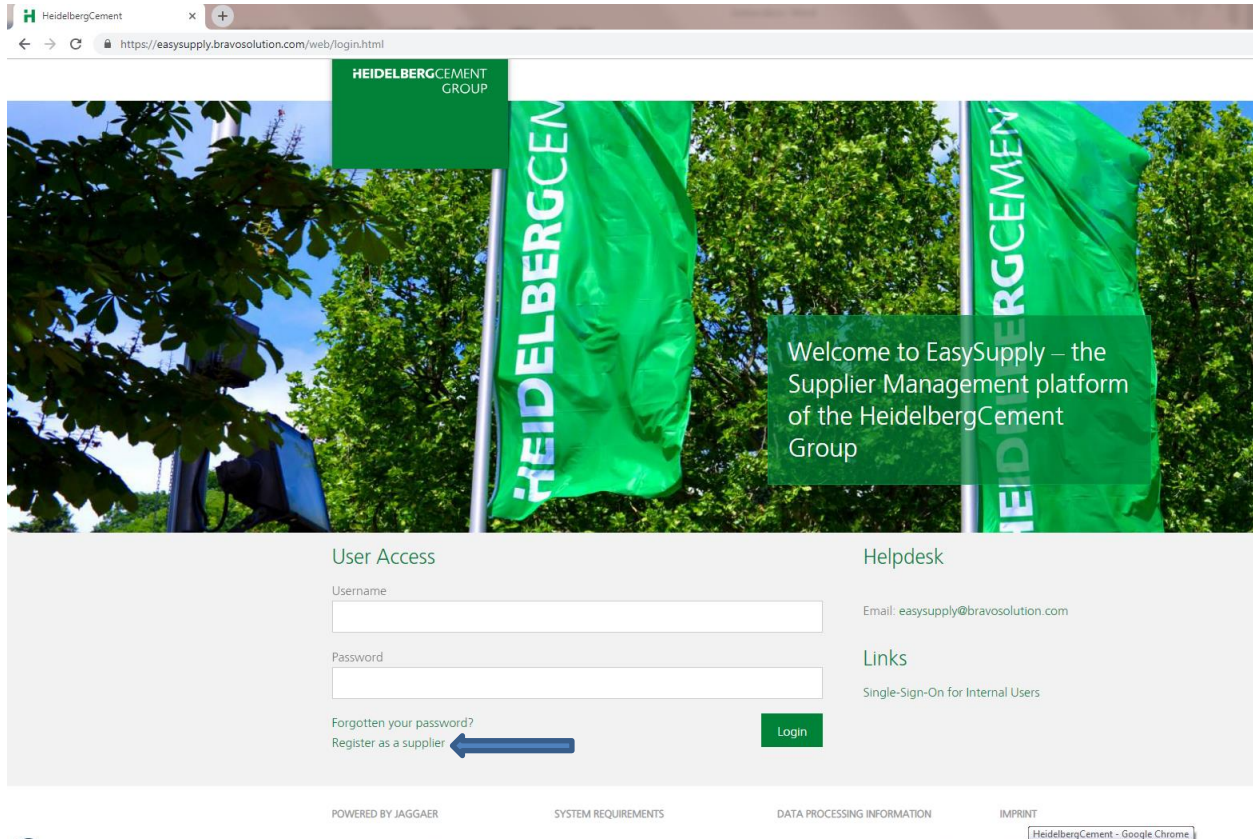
HeidelbergCement

https://easysupply.bravosolution.com/web/login.html

HEIDELBERGCEMENT GROUP

HEIDELBERGCEM

HEIDELBERGCEMEN

Welcome to EasySupply – the Supplier Management platform of the HeidelbergCement Group

User Access

Username

Password

Forgotten your password?

Register as a supplier

Login

Helpdesk

Email: easysupply@bravosolution.com

Links

Single-Sign-On for Internal Users

POWERED BY JAGGAER

SYSTEM REQUIREMENTS

DATA PROCESSING INFORMATION

IMPRINT

HeidelbergCement - Google Chrome